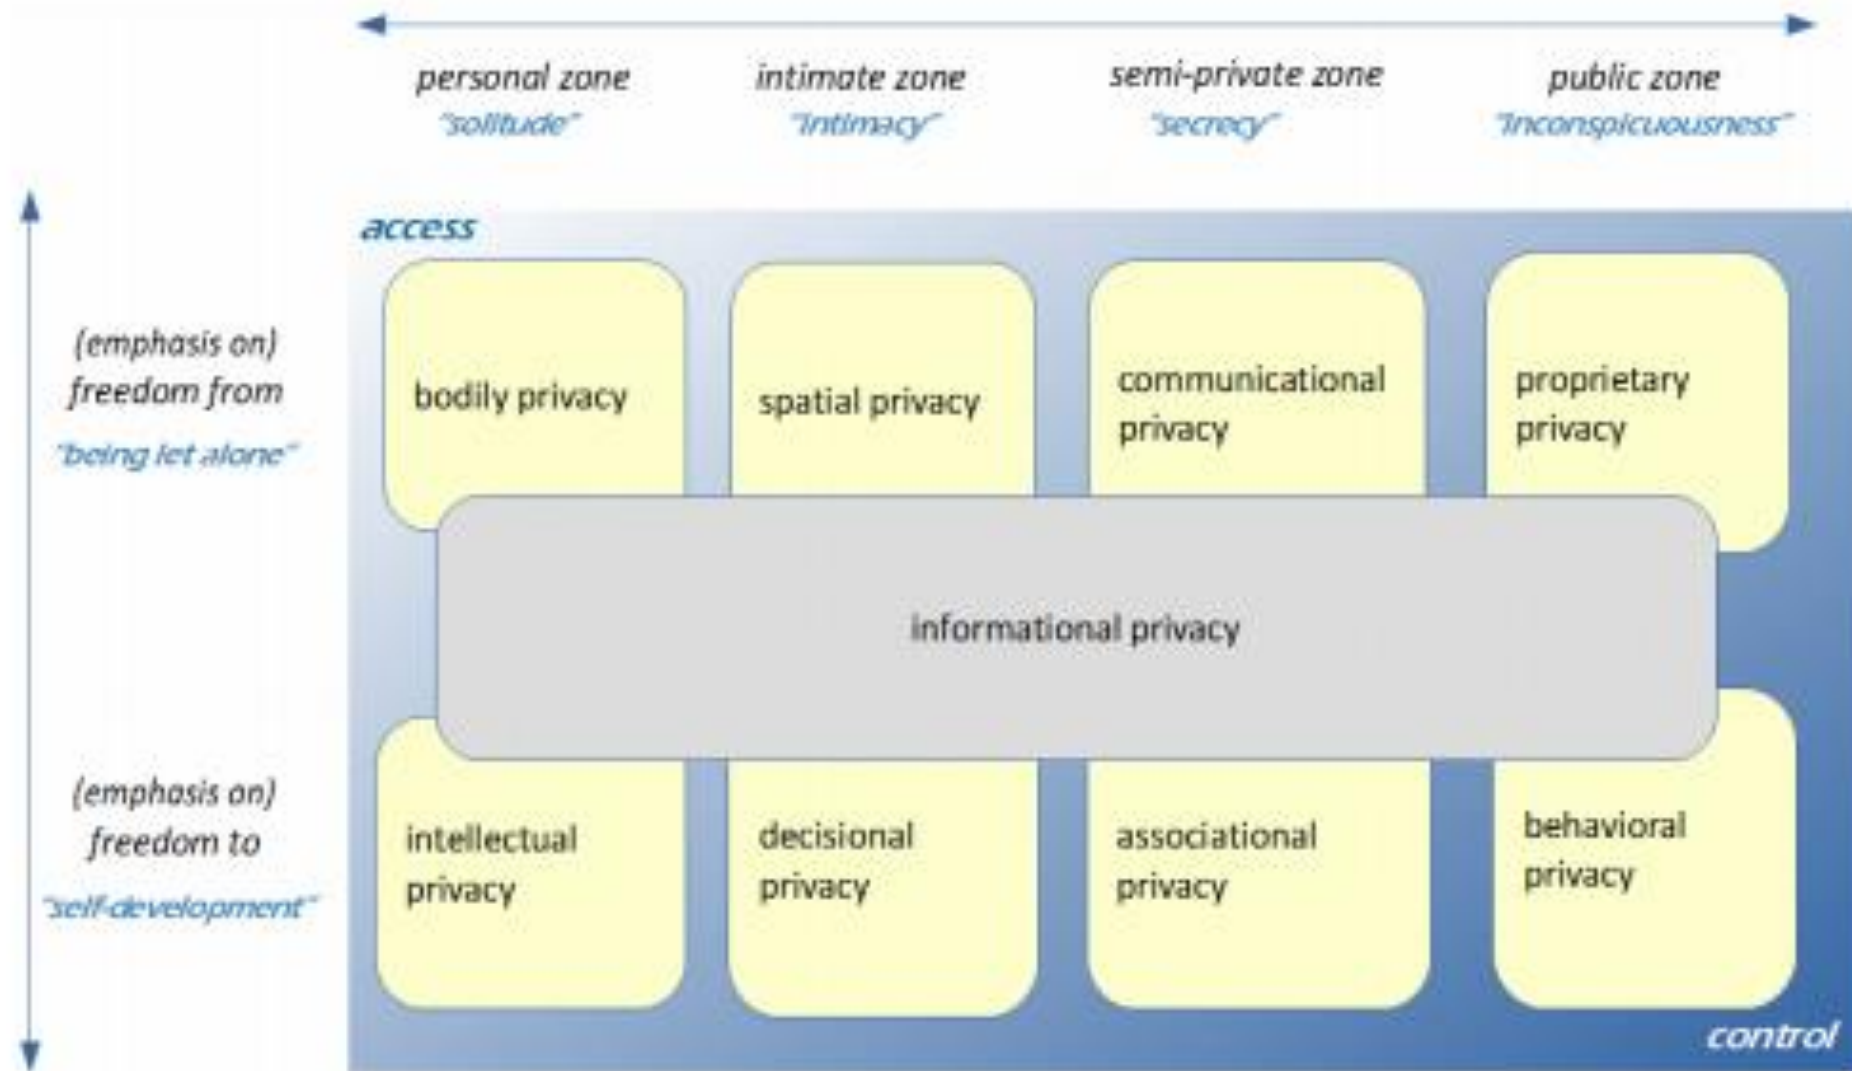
personal zone
"solitude"

intimate zone
"intimacy"

semi-private zone
"secrecy"

public zone
"inconspicuousness"

(emphasis on)
freedom from
"being let alone"

(emphasis on)
freedom to
"self-development"

access

bodily privacy

spatial privacy

communicational privacy

proprietary privacy

informational privacy

intellectual privacy

decisional privacy

associational privacy

behavioral privacy

control